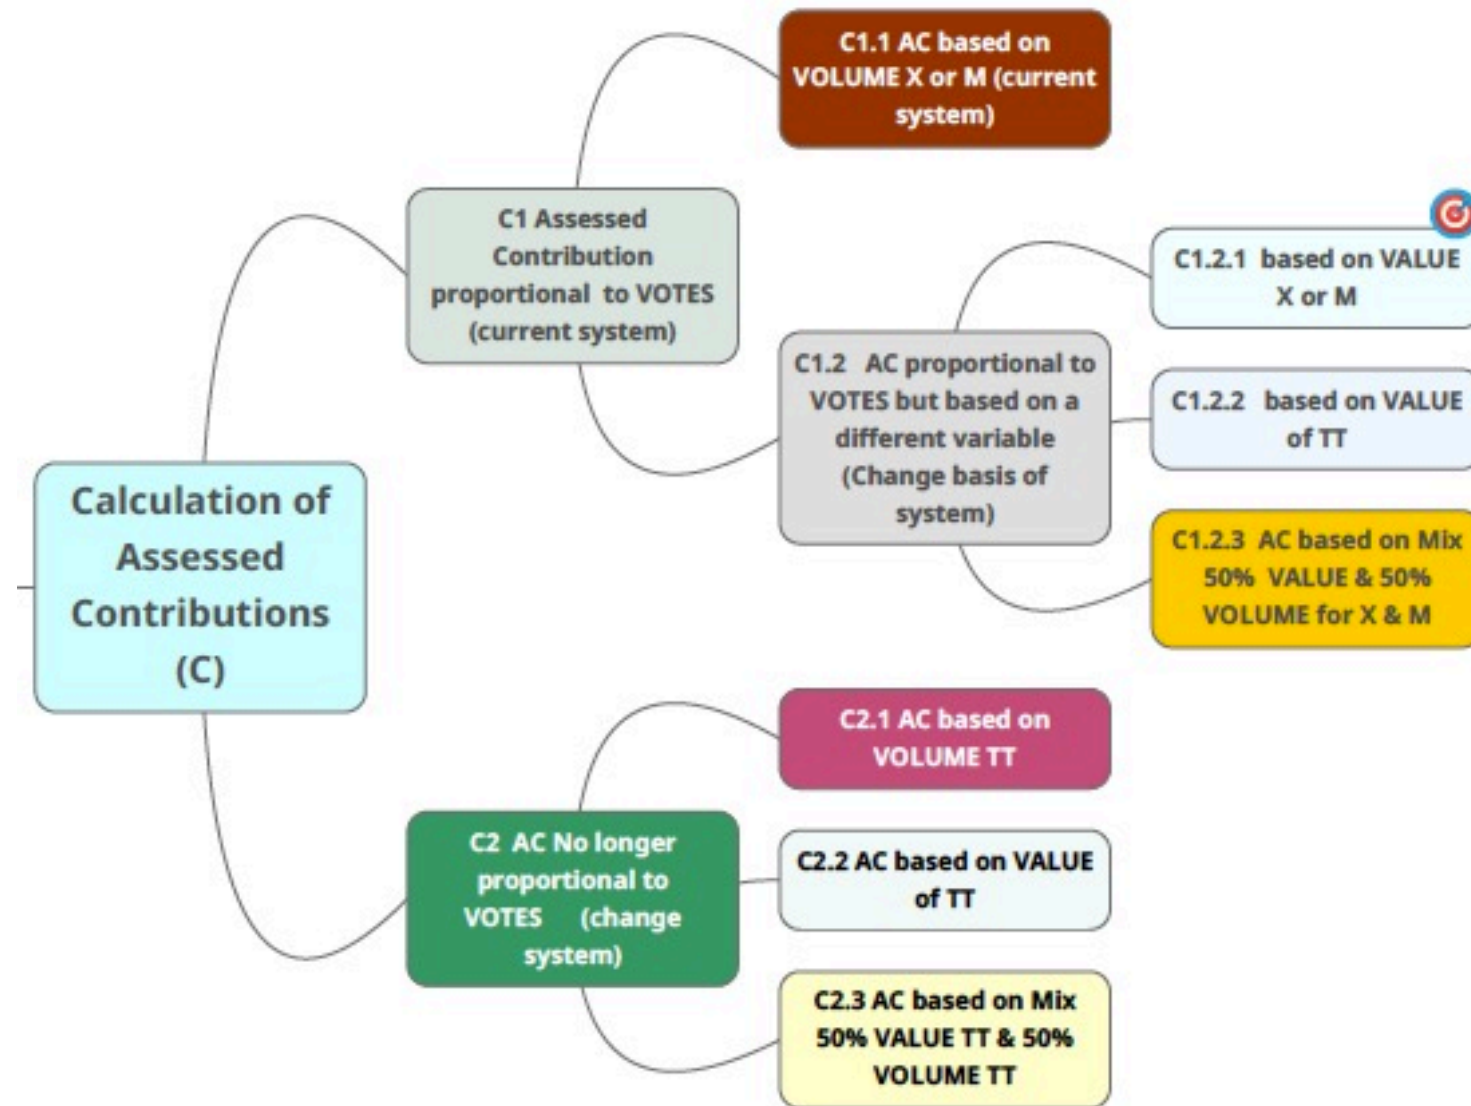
Calculation of Assessed Contributions (C)

C1 Assessed Contribution proportional to VOTES (current system)

C1.1 AC based on VOLUME X or M (current system)

C1.2 AC proportional to VOTES but based on a different variable (Change basis of system)

C1.2.1 based on VALUE X or M

C1.2.2 based on VALUE of TT

C1.2.3 AC based on Mix 50% VALUE & 50% VOLUME for X & M

C2 AC No longer proportional to VOTES (change system)

C2.1 AC based on VOLUME TT

C2.2 AC based on VALUE of TT

C2.3 AC based on Mix 50% VALUE TT & 50% VOLUME TT